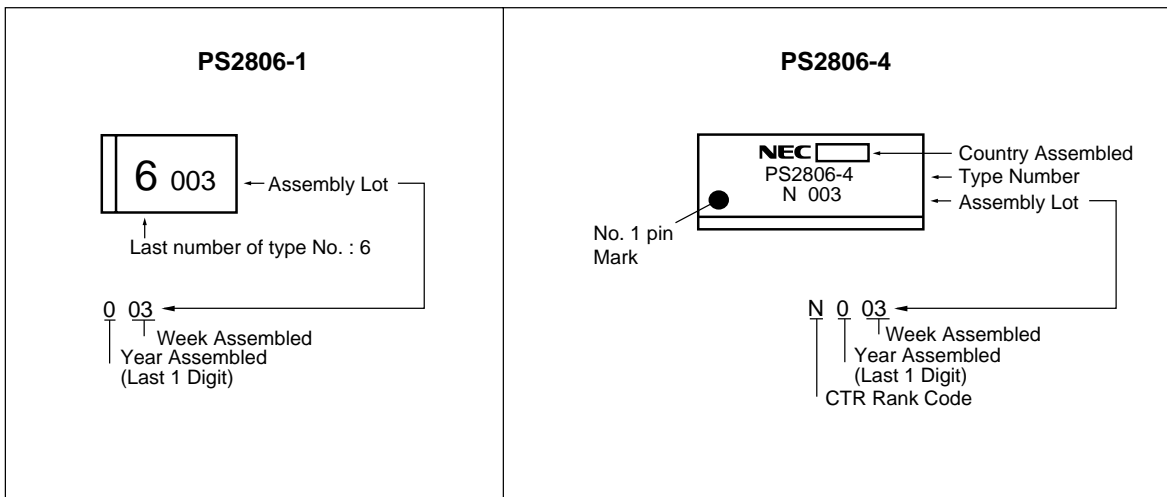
PS2806-1

6 003

Assembly Lot

Last number of type No. : 6

0 03

Week Assembled

Year Assembled
(Last 1 Digit)

PS2806-4

NEC

PS2806-4
N 003

Country Assembled

Type Number

Assembly Lot

No. 1 pin
Mark

N 0 03

Week Assembled

Year Assembled
(Last 1 Digit)

CTR Rank Code